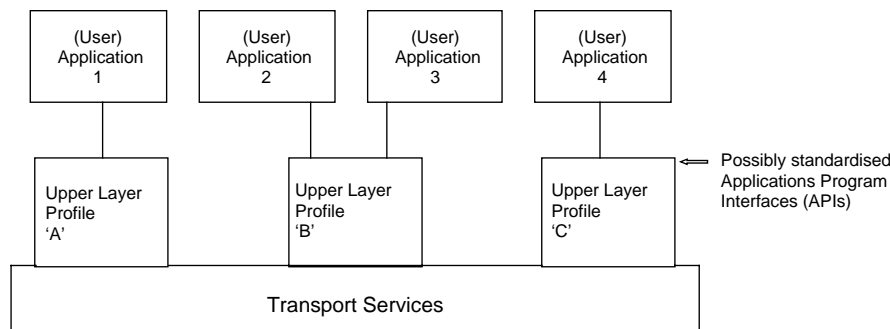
(User) Application 1

(User) Application 2

(User) Application 3

(User) Application 4

Possibly standardised Applications Program Interfaces (APIs)

Upper Layer Profile 'A'

Upper Layer Profile 'B'

Upper Layer Profile 'C'

Transport Services